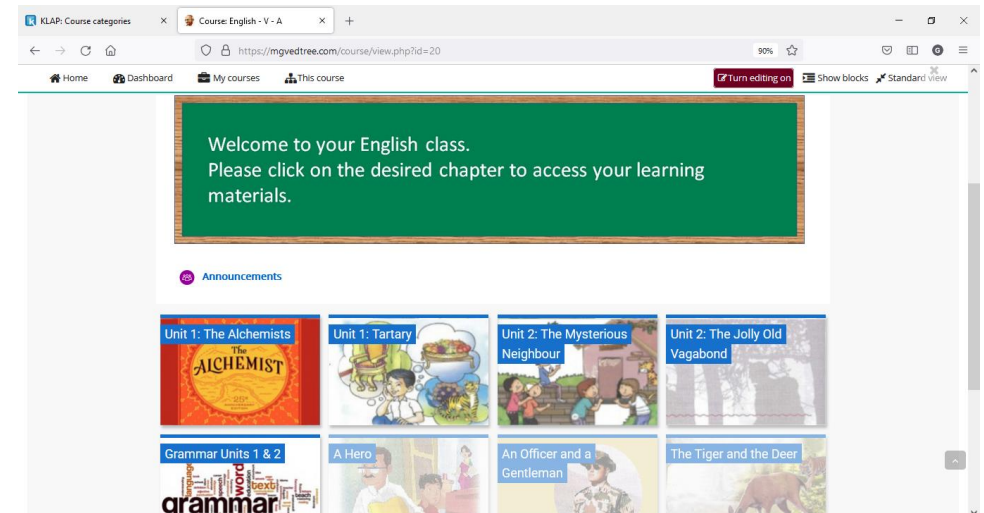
KLAP: Course categories ×
Course: English - V - A ×
+

https://mgvedtree.com/course/view.php?id=20
90%

Home  Dashboard  My courses  This course
Turn editing on  Show blocks  Standard view

Welcome to your English class.
Please click on the desired chapter to access your learning materials.

Announcements

Unit 1: The Alchemists
The ALCHEMIST

Unit 1: Tartary

Unit 2: The Mysterious Neighbour

Unit 2: The Jolly Old Vagabond

Grammar Units 1 & 2
grammar

A Hero

An Officer and a Gentleman

The Tiger and the Deer